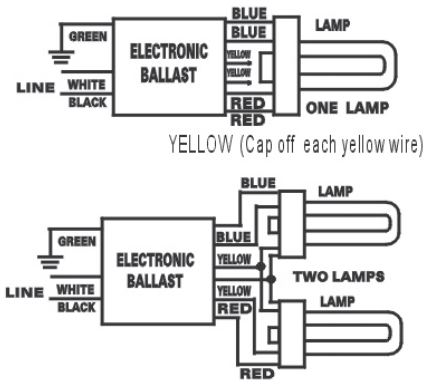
GREEN
ELECTRONIC BALLAST
BLUE
BLUE
YELLOW
YELLOW
LAMP
LINE
WHITE
BLACK
RED
RED
ONE LAMP
YELLOW (Cap off each yellow wire)

BLUE
LAMP
GREEN
ELECTRONIC BALLAST
BLUE
YELLOW
TWO LAMPS
LINE
WHITE
BLACK
YELLOW
RED
LAMP
RED